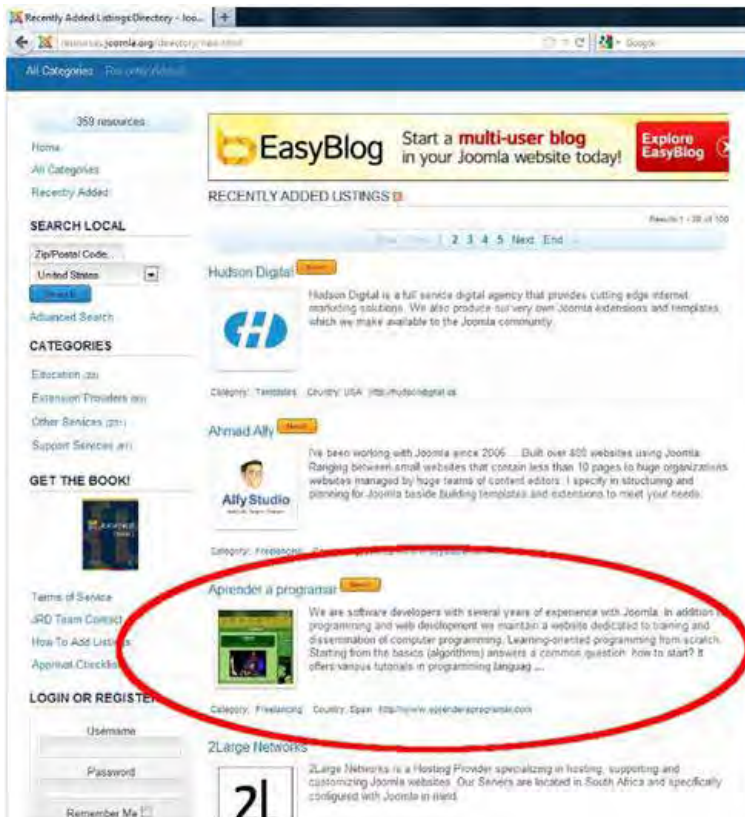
Recently Added Listings Directory - Joo...

resources.joomla.org/directory/new.html

Google

All Categories Recently Added

359 resources

Home

All Categories

Recently Added

SEARCH LOCAL

Zip/Postal Code

United States

Search

Advanced Search

CATEGORIES

Education (20)

Extension Providers (60)

Other Services (201)

Support Services (41)

GET THE BOOK!

Terms of Service

JRD Team Contact

How To Add Listings

Approval Checklist

LOGIN OR REGISTER

Username

Password

Remember Me

EasyBlog Start a multi-user blog in your Joomla website today! Explore EasyBlog

RECENTLY ADDED LISTINGS

Results 1 - 20 of 100

Start Prev 1 2 3 4 5 Next End

Hudson Digital New

Hudson Digital is a full service digital agency that provides cutting edge internet marketing solutions. We also produce our very own Joomla extensions and templates, which we make available to the Joomla community.

Category: Templates Country: USA http://hudsondigital.us

Ahmad Alfy New

Alfy Studio

I've been working with Joomla since 2006 ... Built over 400 websites using Joomla. Ranging between small websites that contain less than 10 pages to huge organizations websites managed by huge teams of content editors. I specify in structuring and planning for Joomla beside building templates and extensions to meet your needs.

Category: Freelancing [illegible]

Aprender a programar New

We are software developers with several years of experience with Joomla. In addition to programming and web development we maintain a website dedicated to training and dissemination of computer programming. Learning-oriented programming from scratch. Starting from the basics (algorithms) answers a common question: how to start? It offers various tutorials in programming languag ...

Category: Freelancing Country: Spain http://www.aprenderaprogramar.com

2Large Networks

2L

2Large Networks is a Hosting Provider specializing in hosting, supporting and customizing Joomla websites. Our Servers are located in South Africa and specifically configured with Joomla in mind.